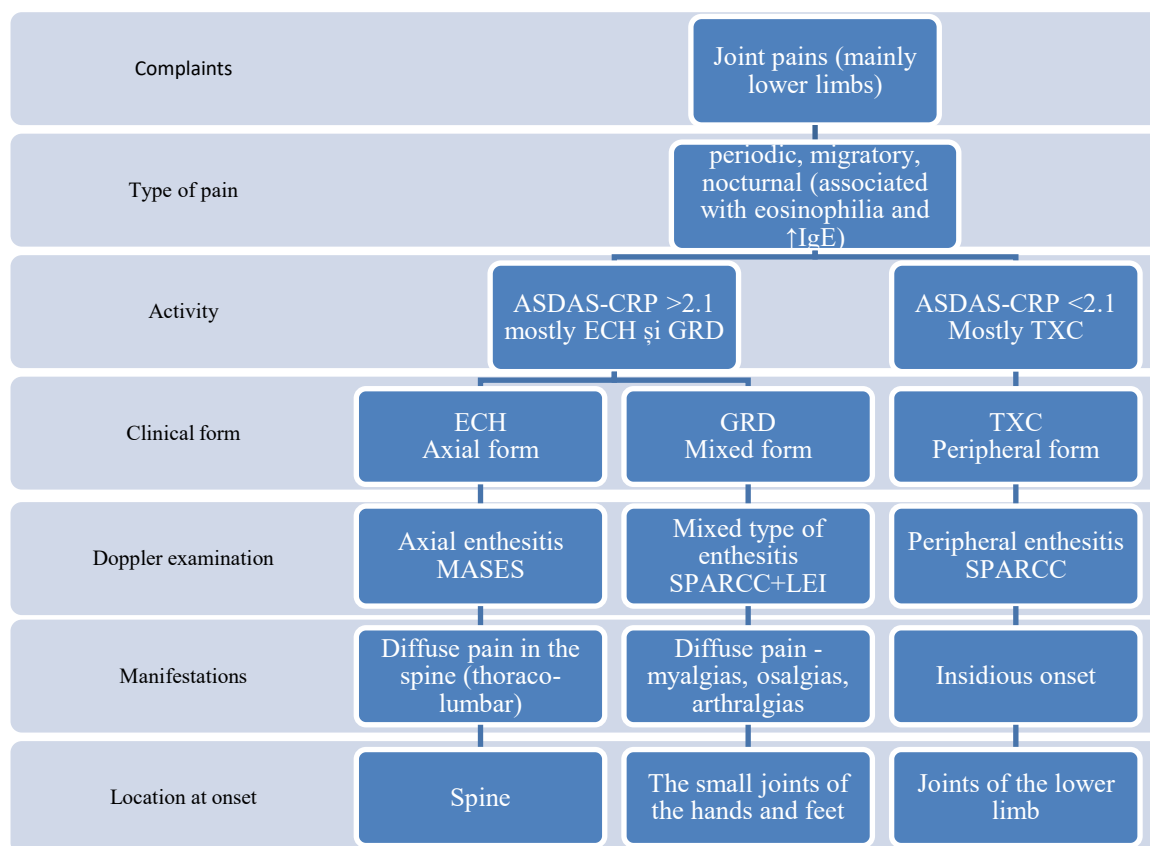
Complaints

Joint pains (mainly lower limbs)

Type of pain

periodic, migratory, nocturnal (associated with eosinophilia and ↑IgE)

Activity

ASDAS-CRP >2.1 mostly ECH și GRD

ASDAS-CRP <2.1 Mostly TXC

Clinical form

ECH Axial form

GRD Mixed form

TXC Peripheral form

Doppler examination

Axial enthesitis MASES

Mixed type of enthesitis SPARCC+LEI

Peripheral enthesitis SPARCC

Manifestations

Diffuse pain in the spine (thoraco-lumbar)

Diffuse pain - myalgias, osalgias, arthralgias

Insidious onset

Location at onset

Spine

The small joints of the hands and feet

Joints of the lower limb